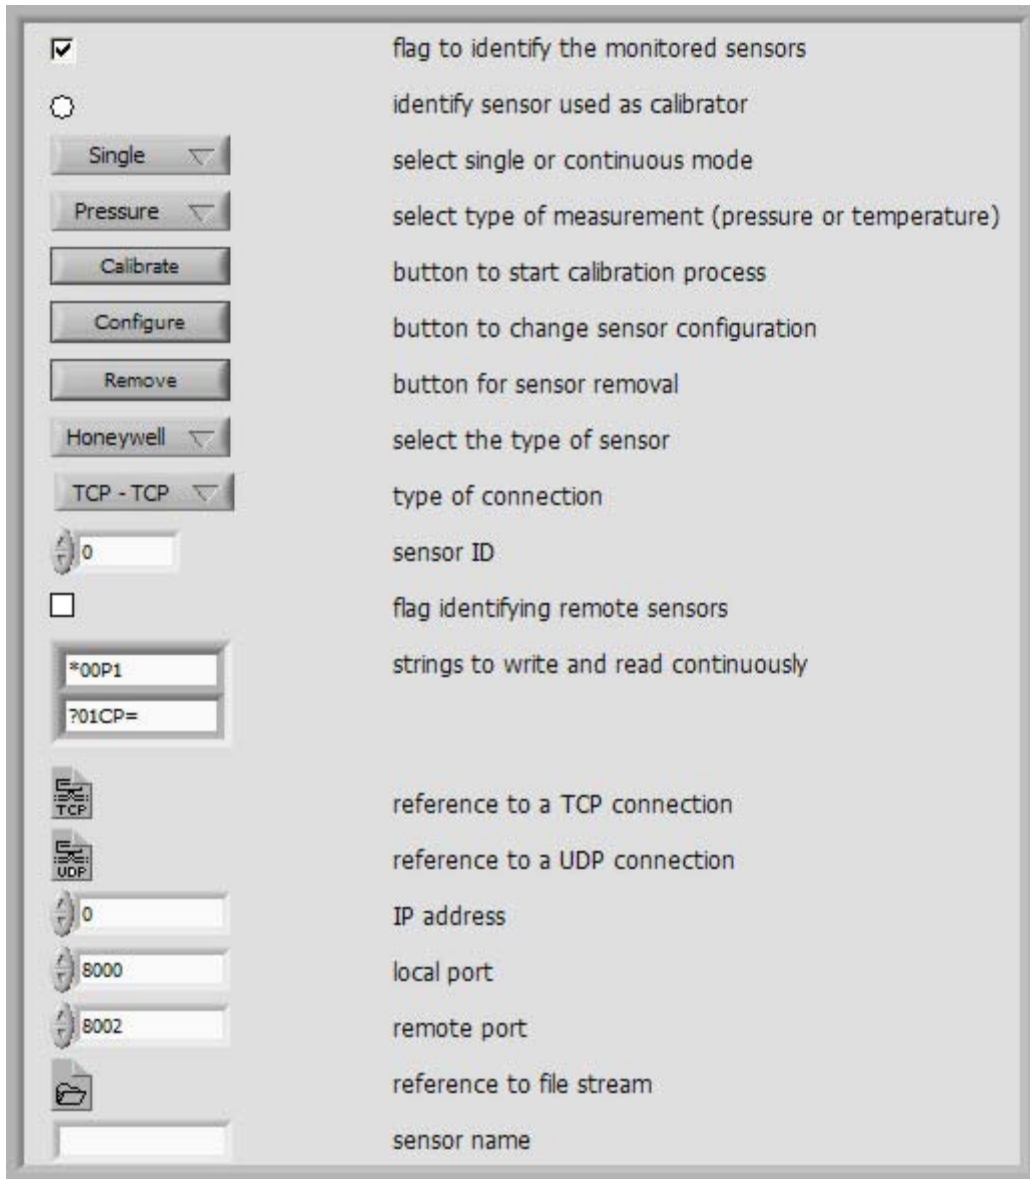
flag to identify the monitored sensors

identify sensor used as calibrator

Single
select single or continuous mode

Pressure
select type of measurement (pressure or temperature)

Calibrate
button to start calibration process

Configure
button to change sensor configuration

Remove
button for sensor removal

Honeywell
select the type of sensor

TCP - TCP
type of connection

0
sensor ID

flag identifying remote sensors

*00P1
?01CP=
strings to write and read continuously

TCP
reference to a TCP connection

UDP
reference to a UDP connection

0
IP address

8000
local port

8002
remote port

reference to file stream

sensor name